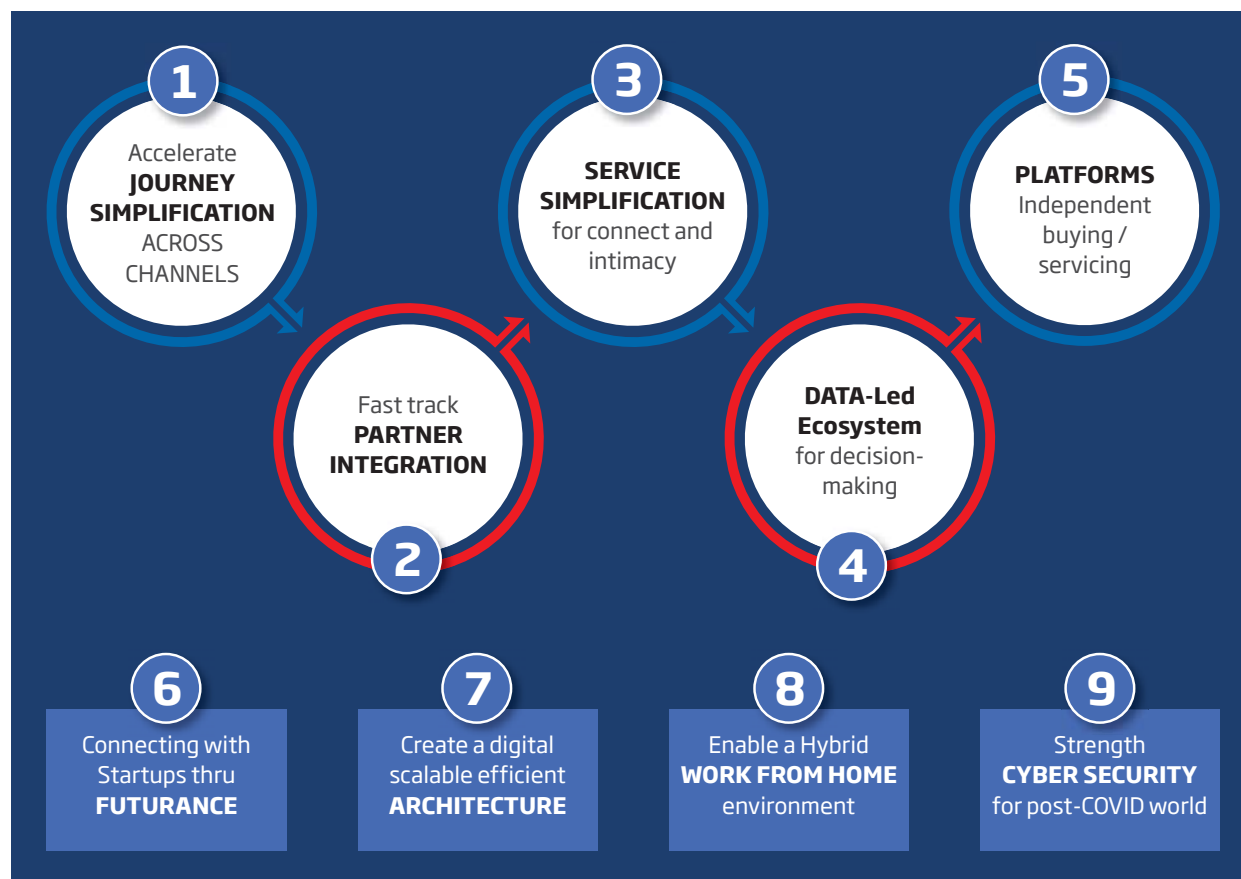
1
Accelerate JOURNEY SIMPLIFICATION ACROSS CHANNELS

2
Fast track PARTNER INTEGRATION

3
SERVICE SIMPLIFICATION for connect and intimacy

4
DATA-Led Ecosystem for decision-making

5
PLATFORMS Independent buying / servicing

6
Connecting with Startups thru FUTURANCE

7
Create a digital scalable efficient ARCHITECTURE

8
Enable a Hybrid WORK FROM HOME environment

9
Strength CYBER SECURITY for post-COVID world